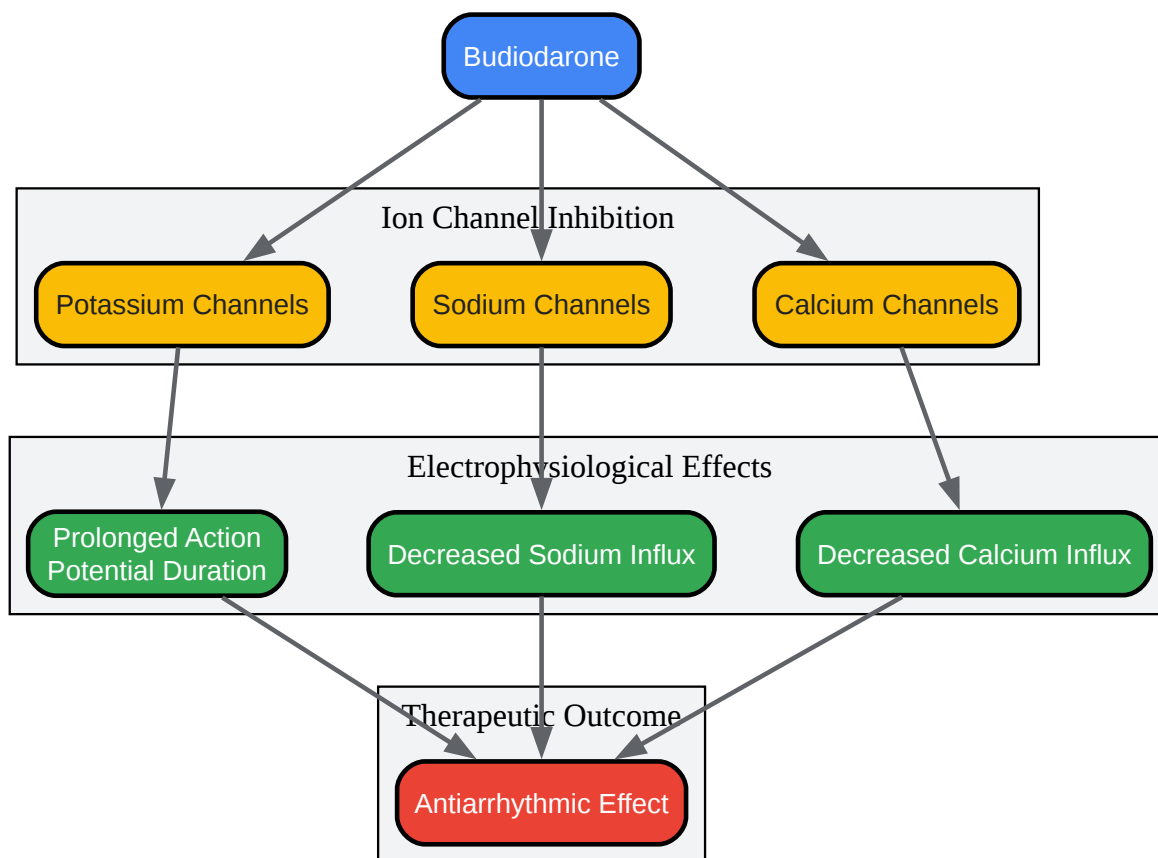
Budiodarone

Ion Channel Inhibition

Potassium Channels

Sodium Channels

Calcium Channels

Electrophysiological Effects

Prolonged Action Potential Duration

Decreased Sodium Influx

Decreased Calcium Influx

Therapeutic Outcome

Antiarrhythmic Effect